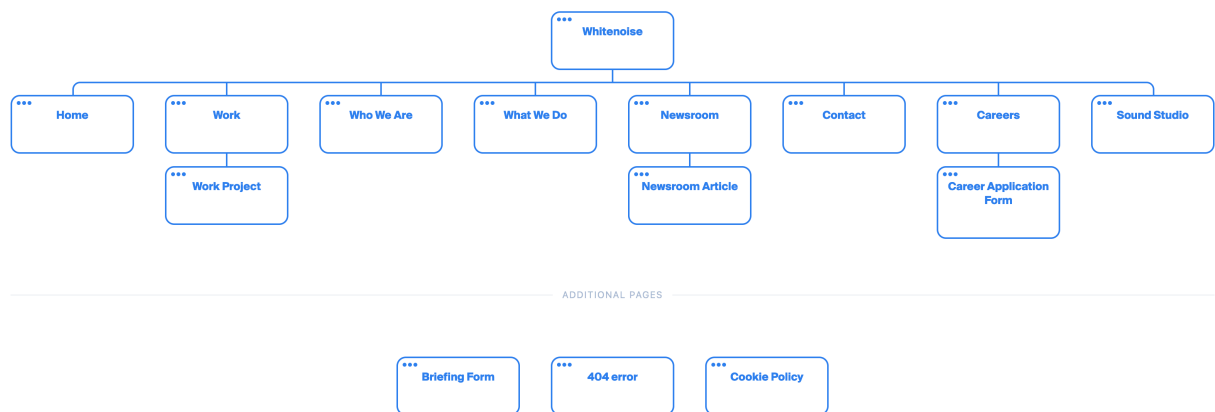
Whitenoise

Home

Work

Work Project

Who We Are

What We Do

Newsroom

Newsroom Article

Contact

Careers

Career Application Form

Sound Studio

ADDITIONAL PAGES

Briefing Form

404 error

Cookie Policy